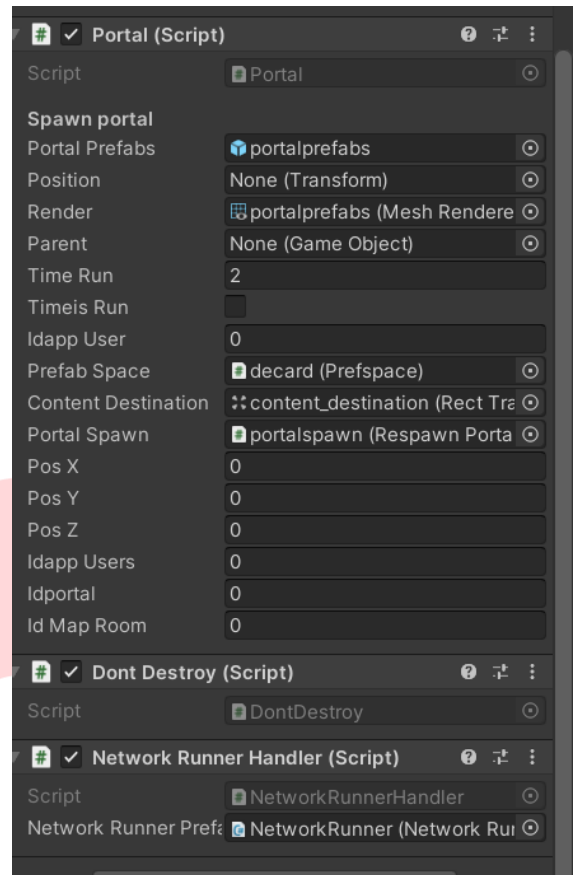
Portal (Script)

Script Portal

Spawn portal

| | |
|---|---|
| Portal Prefabs | portalprefabs |
| Position | None (Transform) |
| Render | portalprefabs (Mesh Rendere |
| Parent | None (Game Object) |
| Time Run | 2 |
| Timeis Run | |
| Idapp User | 0 |
| Prefab Space | decard (Prefspace) |
| Content Destination | content_destination (Rect Tra |
| Portal Spawn | portalspawn (Respawn Porta |
| Pos X | 0 |
| Pos Y | 0 |
| Pos Z | 0 |
| Idapp Users | 0 |
| Idportal | 0 |
| Id Map Room | 0 |

Dont Destroy (Script)

Script DontDestroy

Network Runner Handler (Script)

Script NetworkRunnerHandler

Network Runner Prefa NetworkRunner (Network Ru